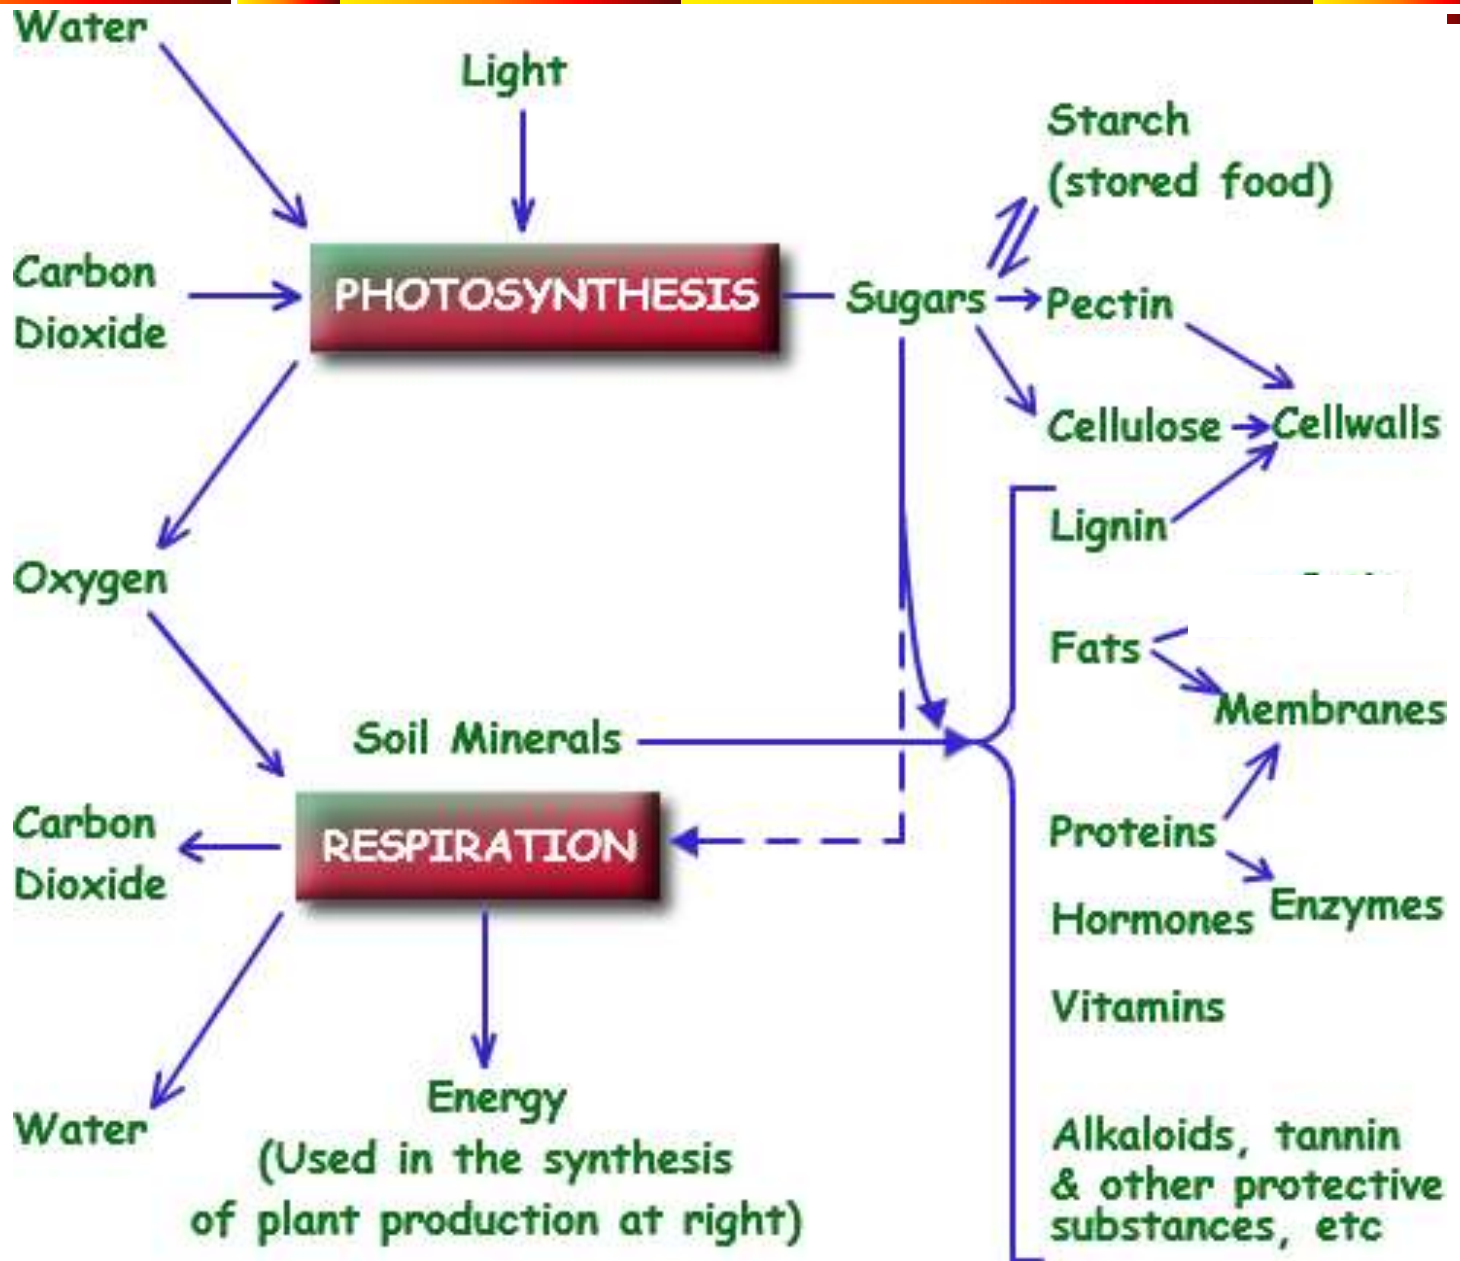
Water

Light

Carbon Dioxide

PHOTOSYNTHESIS

Sugars

Starch (stored food)

Pectin

Cellulose

Cellwalls

Lignin

Oxygen

Fats

Membranes

Soil Minerals

Carbon Dioxide

RESPIRATION

Proteins

Enzymes

Hormones

Vitamins

Water

Energy (Used in the synthesis of plant production at right)

Alkaloids, tannin & other protective substances, etc